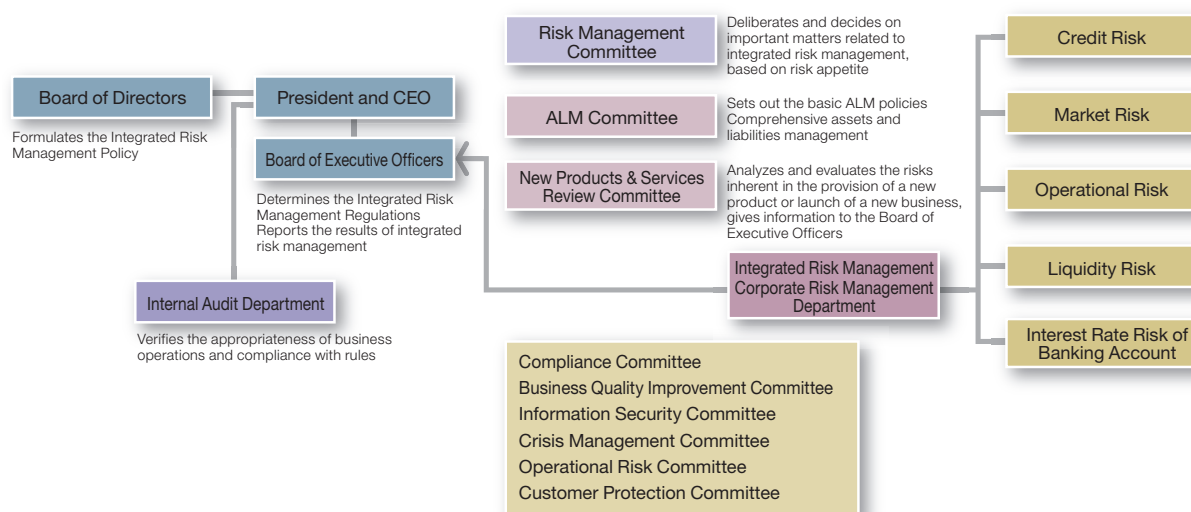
Board of Directors

Formulates the Integrated Risk Management Policy

President and CEO

Board of Executive Officers

Determines the Integrated Risk Management Regulations
Reports the results of integrated risk management

Internal Audit Department

Verifies the appropriateness of business operations and compliance with rules

Risk Management Committee

Deliberates and decides on important matters related to integrated risk management, based on risk appetite

ALM Committee

Sets out the basic ALM policies
Comprehensive assets and liabilities management

New Products & Services Review Committee

Analyzes and evaluates the risks inherent in the provision of a new product or launch of a new business, gives information to the Board of Executive Officers

Integrated Risk Management
Corporate Risk Management Department

Credit Risk

Market Risk

Operational Risk

Liquidity Risk

Interest Rate Risk of Banking Account

Compliance Committee
Business Quality Improvement Committee
Information Security Committee
Crisis Management Committee
Operational Risk Committee
Customer Protection Committee